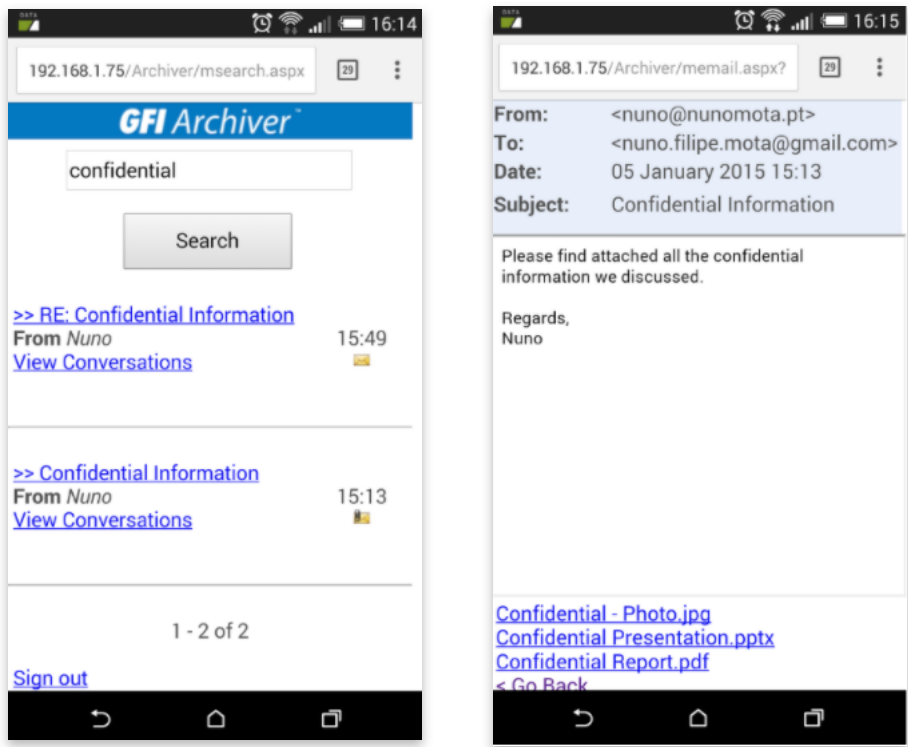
16:14

192.168.1.75/Archiver/msearch.aspx

29

GFI Archiver

confidential

Search

>> RE: Confidential Information
From *Nuno* 15:49
View Conversations

>> Confidential Information
From *Nuno* 15:13
View Conversations

1 - 2 of 2

Sign out

16:15

192.168.1.75/Archiver/memail.aspx?

29

| | |
|---|---|
| **From:** | <nuno@nunomota.pt> |
| **To:** | <nuno.filipe.mota@gmail.com> |
| **Date:** | 05 January 2015 15:13 |
| **Subject:** | Confidential Information |

Please find attached all the confidential information we discussed.

Regards,
Nuno

Confidential - Photo.jpg
Confidential Presentation.pptx
Confidential Report.pdf
< Go Back